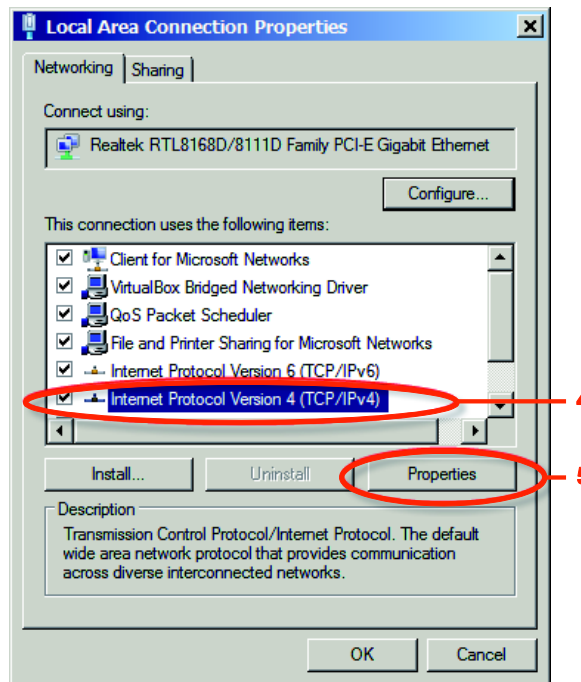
Local Area Connection Properties

Networking | Sharing

Connect using:

Realtek RTL8168D/8111D Family PCI-E Gigabit Ethernet

Configure...

This connection uses the following items:

Client for Microsoft Networks
VirtualBox Bridged Networking Driver
QoS Packet Scheduler
File and Printer Sharing for Microsoft Networks
Internet Protocol Version 6 (TCP/IPv6)
Internet Protocol Version 4 (TCP/IPv4)

4

Install... | Uninstall | Properties

5

Description
Transmission Control Protocol/Internet Protocol. The default wide area network protocol that provides communication across diverse interconnected networks.

OK | Cancel